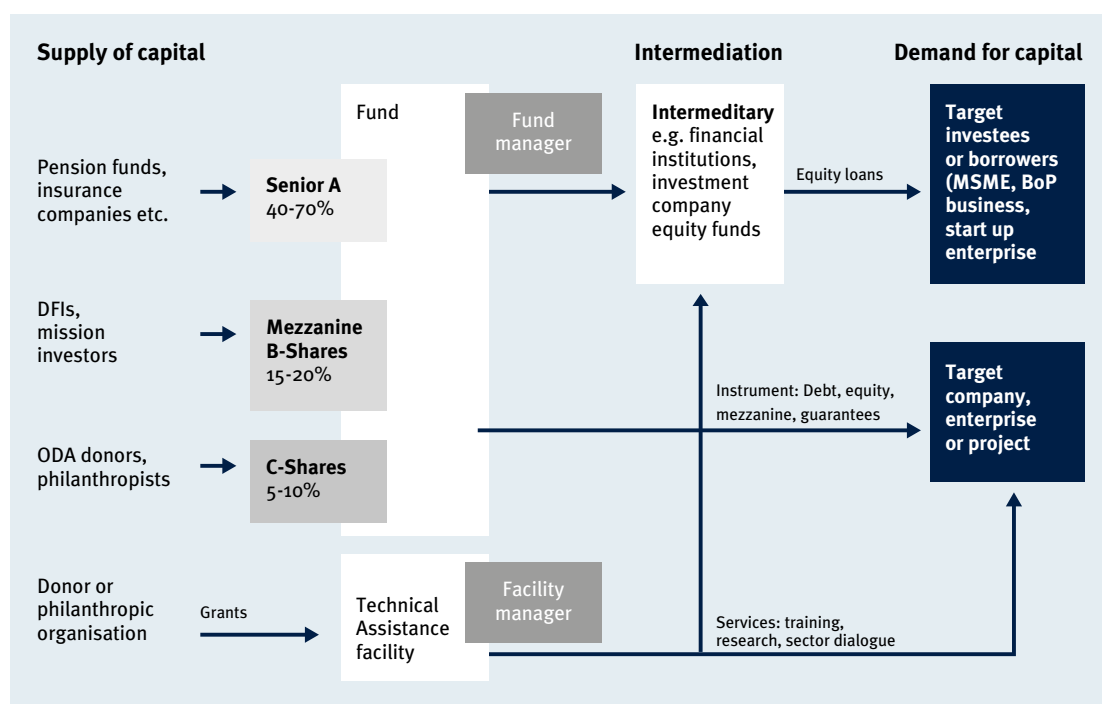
Supply of capital

Intermediation

Demand for capital

Fund

Fund manager

Intermediary e.g. financial institutions, investment company equity funds

Target investees or borrowers (MSME, BoP business, start up enterprise

Pension funds, insurance companies etc.

Senior A 40-70%

Equity loans

DFIs, mission investors

Mezzanine B-Shares 15-20%

Target company, enterprise or project

Instrument: Debt, equity, mezzanine, guarantees

ODA donors, philanthropists

C-Shares 5-10%

Donor or philanthropic organisation

Grants

Technical Assistance facility

Facility manager

Services: training, research, sector dialogue